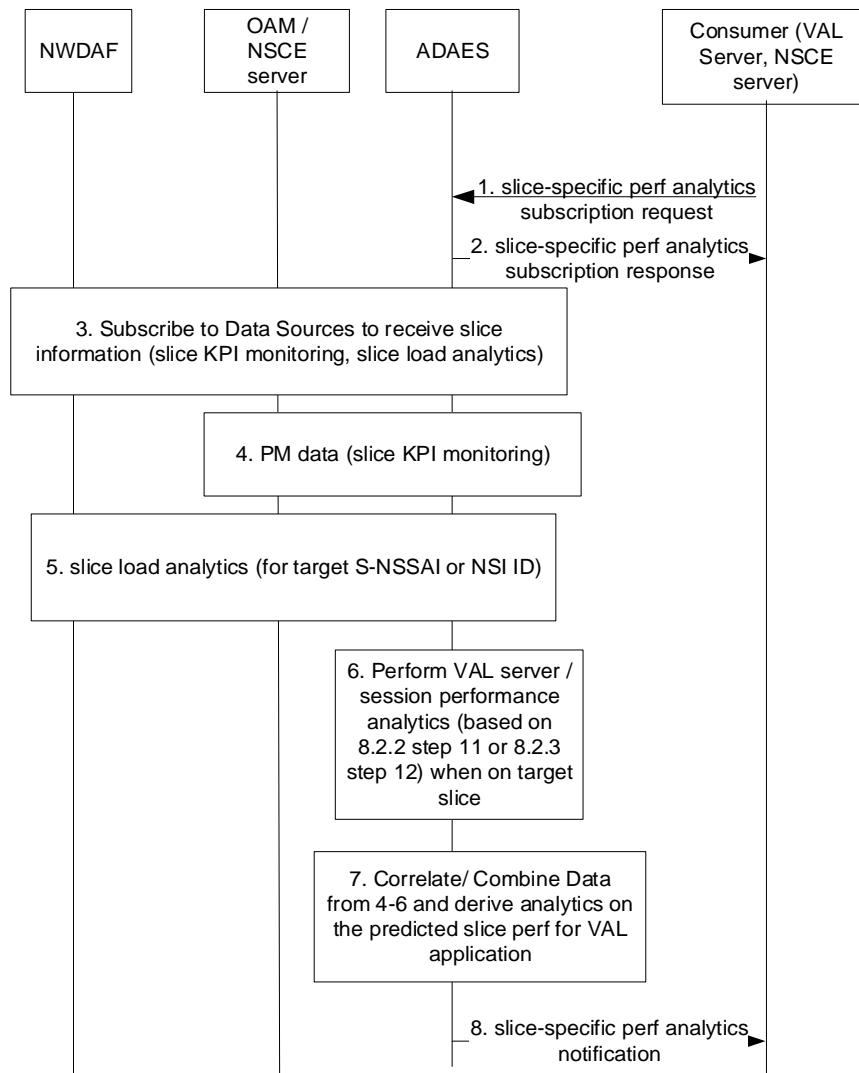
NWDAF

OAM / NSCE server

ADAES

Consumer (VAL Server, NSCE server)

1. slice-specific perf analytics subscription request

2. slice-specific perf analytics subscription response

3. Subscribe to Data Sources to receive slice information (slice KPI monitoring, slice load analytics)

4. PM data (slice KPI monitoring)

5. slice load analytics (for target S-NSSAI or NSI ID)

6. Perform VAL server / session performance analytics (based on 8.2.2 step 11 or 8.2.3 step 12) when on target slice

7. Correlate/ Combine Data from 4-6 and derive analytics on the predicted slice perf for VAL application

8. slice-specific perf analytics notification